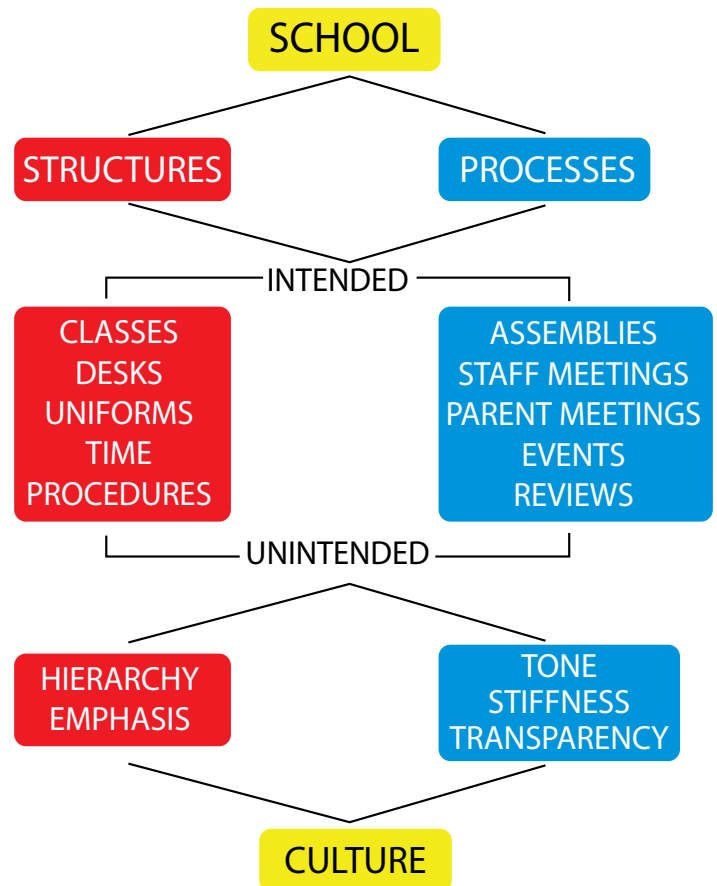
SCHOOL

STRUCTURES

PROCESSES

INTENDED

CLASSES
DESKS
UNIFORMS
TIME
PROCEDURES

ASSEMBLIES
STAFF MEETINGS
PARENT MEETINGS
EVENTS
REVIEWS

UNINTENDED

HIERARCHY
EMPHASIS

TONE
STIFFNESS
TRANSPARENCY

CULTURE